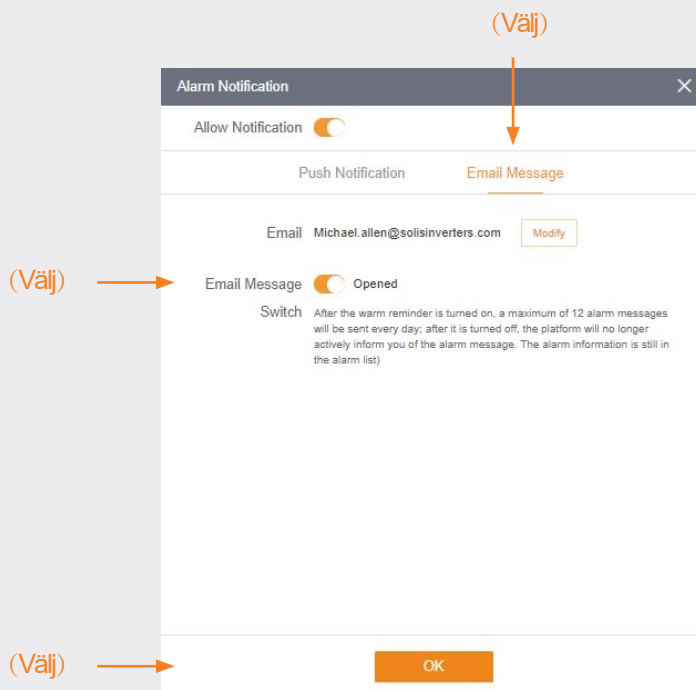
(Välj)

Alarm Notification

Allow Notification

Push Notification

Email Message

(Välj)

Email Michael.allen@solisinverters.com Modify

Email Message Switch

Opened

After the warm reminder is turned on, a maximum of 12 alarm messages will be sent every day; after it is turned off, the platform will no longer actively inform you of the alarm message. The alarm information is still in the alarm list)

(Välj)

OK